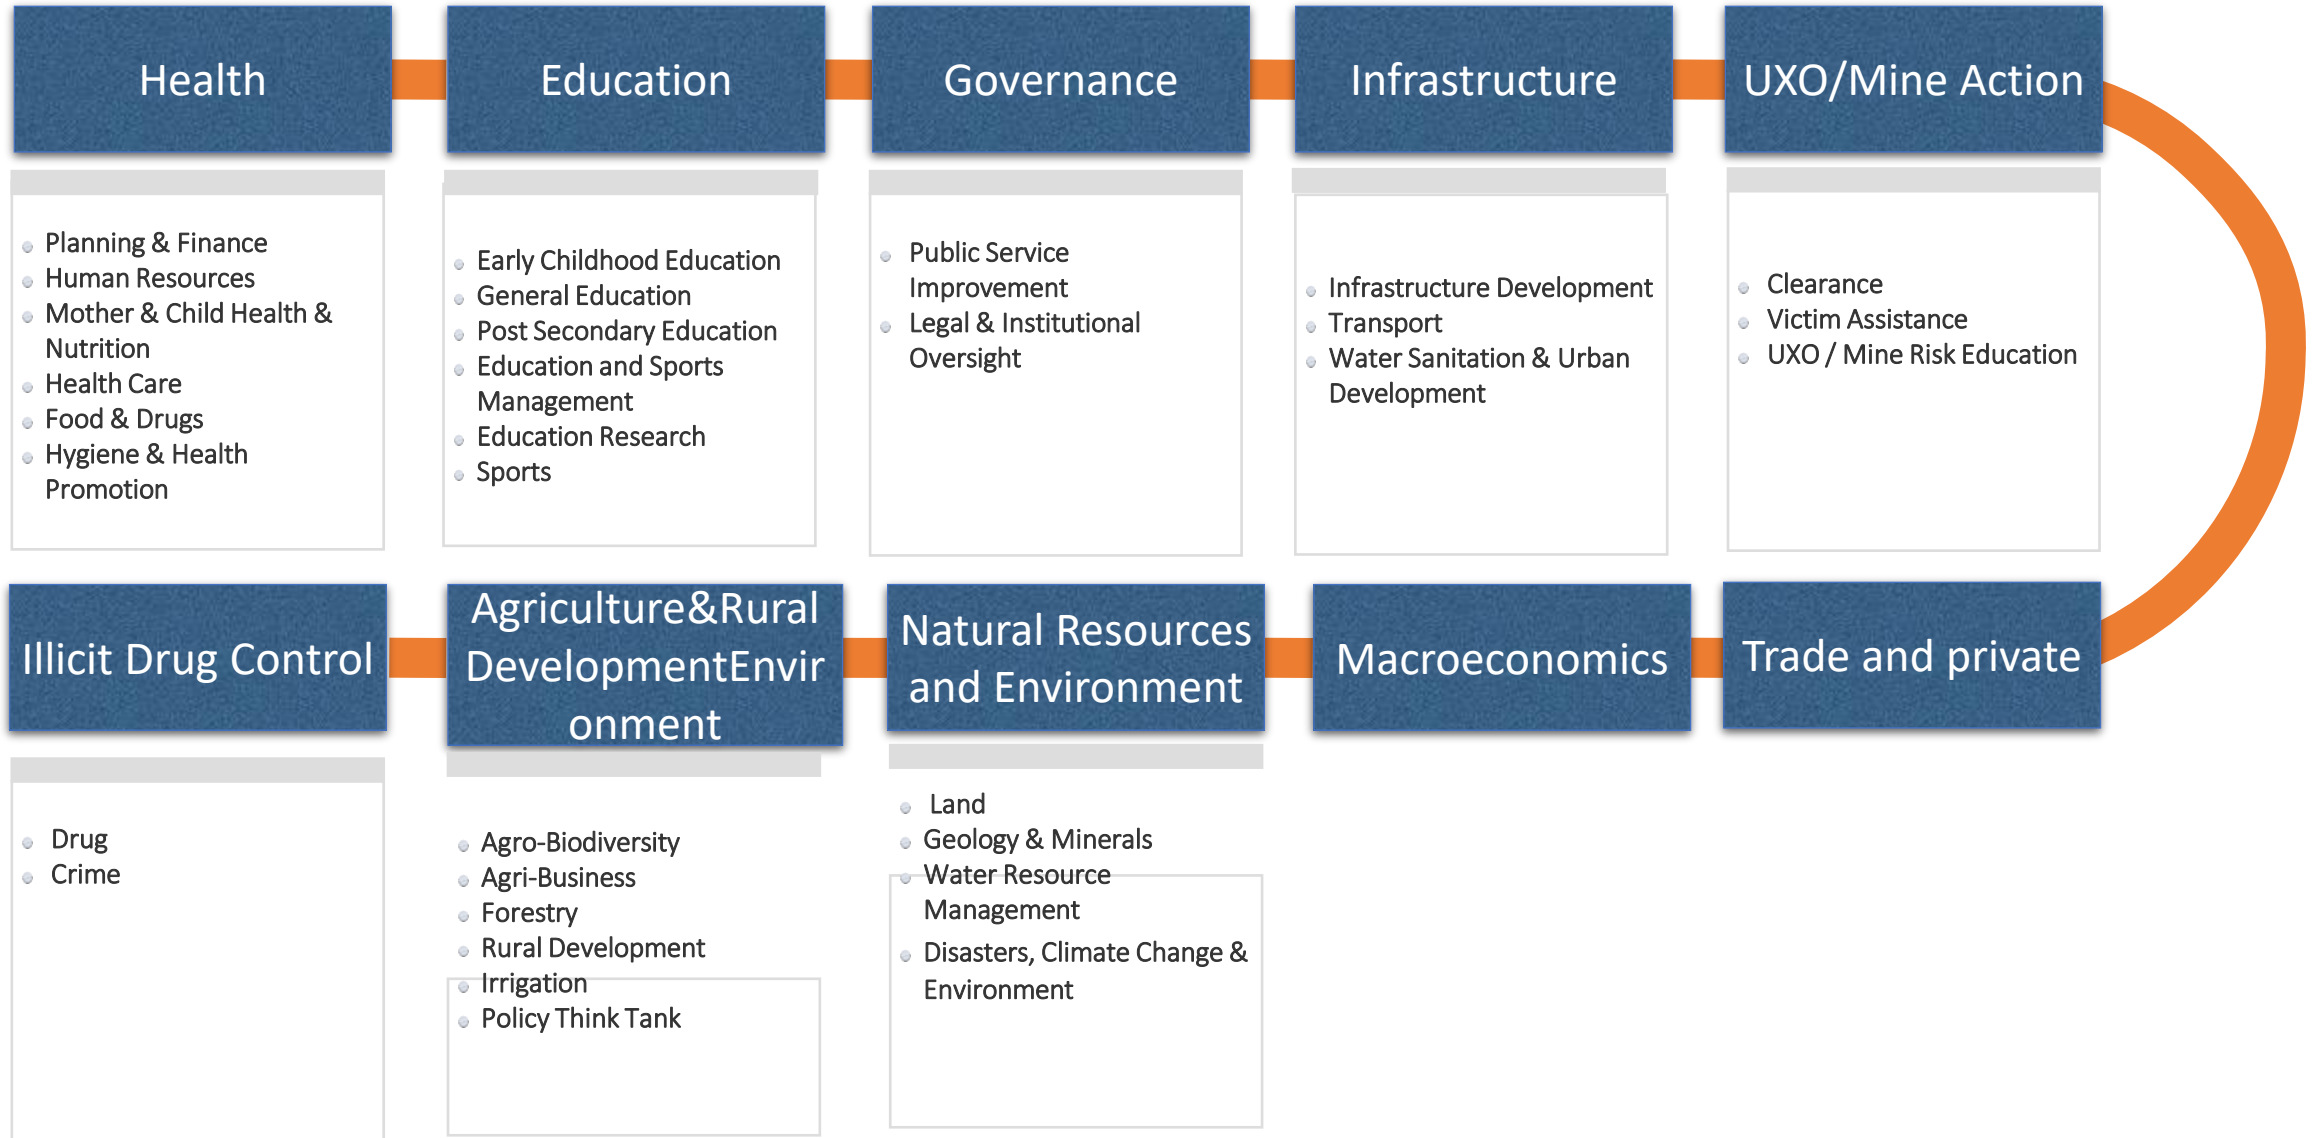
Health

- Planning & Finance
- Human Resources
- Mother & Child Health & Nutrition
- Health Care
- Food & Drugs
- Hygiene & Health Promotion

Education

- Early Childhood Education
- General Education
- Post Secondary Education
- Education and Sports Management
- Education Research
- Sports

Governance

- Public Service Improvement
- Legal & Institutional Oversight

Infrastructure

- Infrastructure Development
- Transport
- Water Sanitation & Urban Development

UXO/Mine Action

- Clearance
- Victim Assistance
- UXO / Mine Risk Education

Illicit Drug Control

- Drug
- Crime

Agriculture&Rural DevelopmentEnvironment

- Agro-Biodiversity
- Agri-Business
- Forestry
- Rural Development
- Irrigation
- Policy Think Tank

Natural Resources and Environment

- Land
- Geology & Minerals
- Water Resource Management
- Disasters, Climate Change & Environment

Macroeconomics

Trade and private